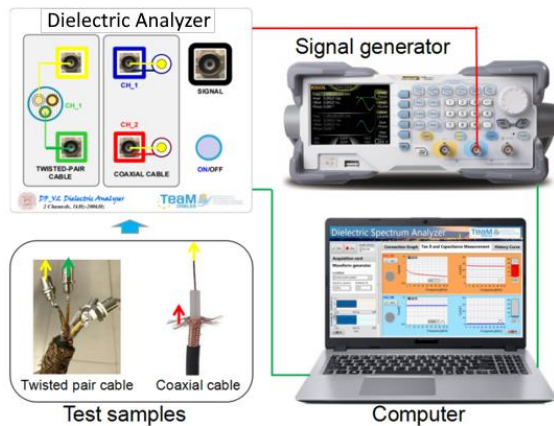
Dielectric Analyzer

CH_1

TWISTED-PAIR CABLE

CH_1

CH_2

COAXIAL CABLE

SIGNAL

ON/OFF

DP_VL Dielectric Analyzer
2 Channels, 1kHz-200kHz

TeaM

Signal generator

Dielectric Spectrum Analyzer

Twisted pair cable

Coaxial cable

Test samples

Computer